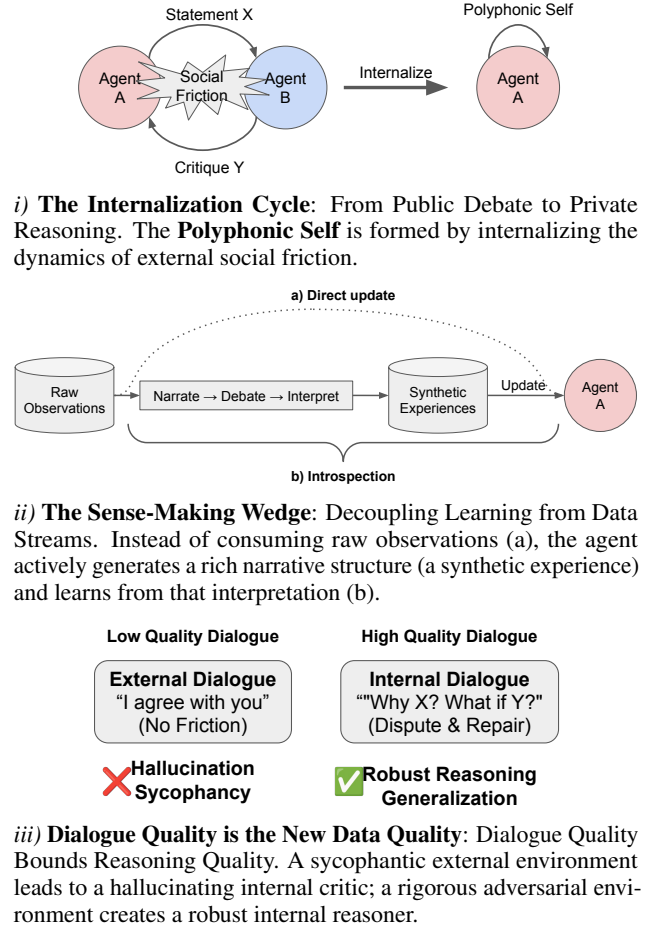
Statement X

Agent A

Social Friction

Agent B

Critique Y

Internalize

Polyphonic Self

Agent A

i) **The Internalization Cycle**: From Public Debate to Private Reasoning. The **Polyphonic Self** is formed by internalizing the dynamics of external social friction.

a) Direct update

Raw Observations

Narrate → Debate → Interpret

Synthetic Experiences

Update

Agent A

b) Introspection

ii) **The Sense-Making Wedge**: Decoupling Learning from Data Streams. Instead of consuming raw observations (a), the agent actively generates a rich narrative structure (a synthetic experience) and learns from that interpretation (b).

Low Quality Dialogue

External Dialogue
"I agree with you"
(No Friction)

❌Hallucination
Sycophancy

High Quality Dialogue

Internal Dialogue
""Why X? What if Y?"
(Dispute & Repair)

✅Robust Reasoning
Generalization

iii) **Dialogue Quality is the New Data Quality**: Dialogue Quality Bounds Reasoning Quality. A sycophantic external environment leads to a hallucinating internal critic; a rigorous adversarial environment creates a robust internal reasoner.